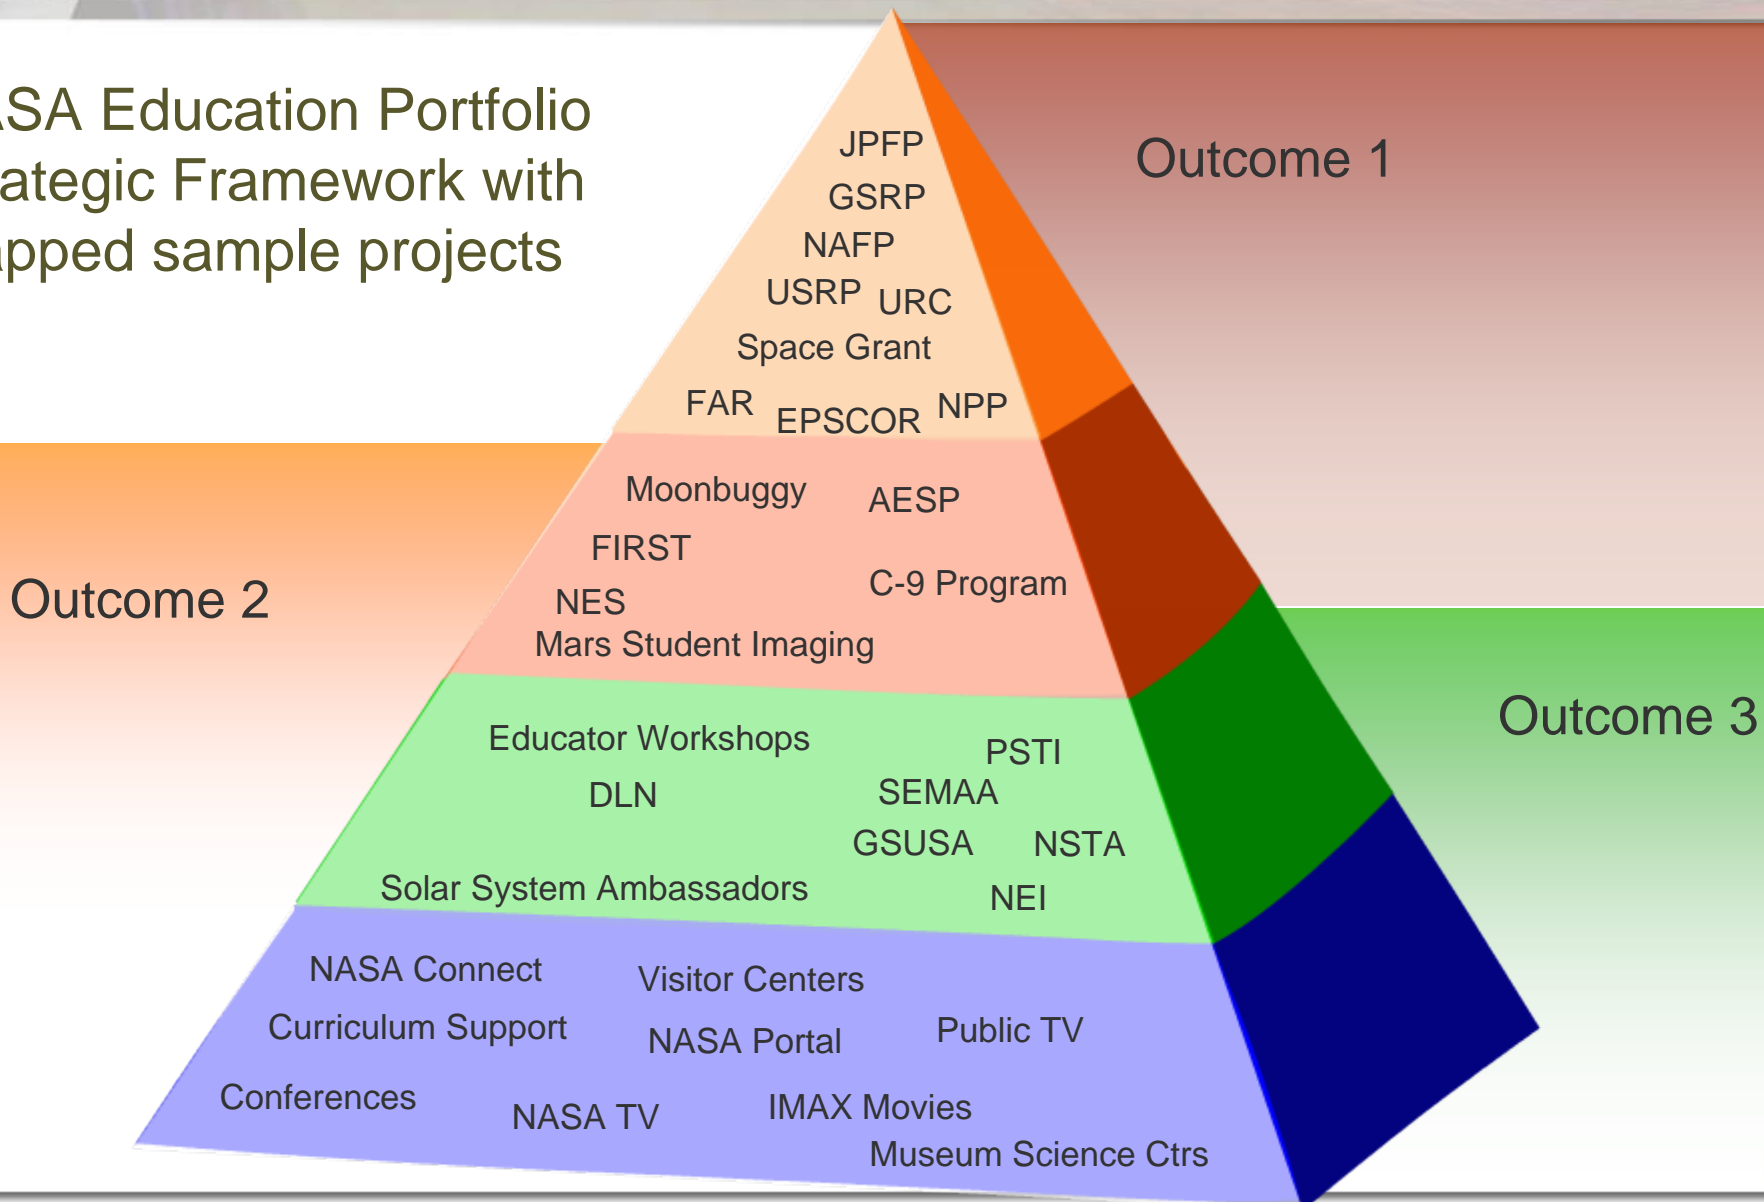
SA Education Portfolio
ategic Framework with
pped sample projects

Outcome 1

JPFP
GSRP
NAFP
USRP URC
Space Grant
FAR EPSCOR NPP

Outcome 2

Moonbuggy AESP
FIRST
C-9 Program
NES
Mars Student Imaging

Outcome 3

Educator Workshops
PSTI
DLN
SEMAA
GSUSA NSTA
Solar System Ambassadors
NEI

NASA Connect
Visitor Centers
Curriculum Support
NASA Portal
Public TV
Conferences
NASA TV
IMAX Movies
Museum Science Ctrs